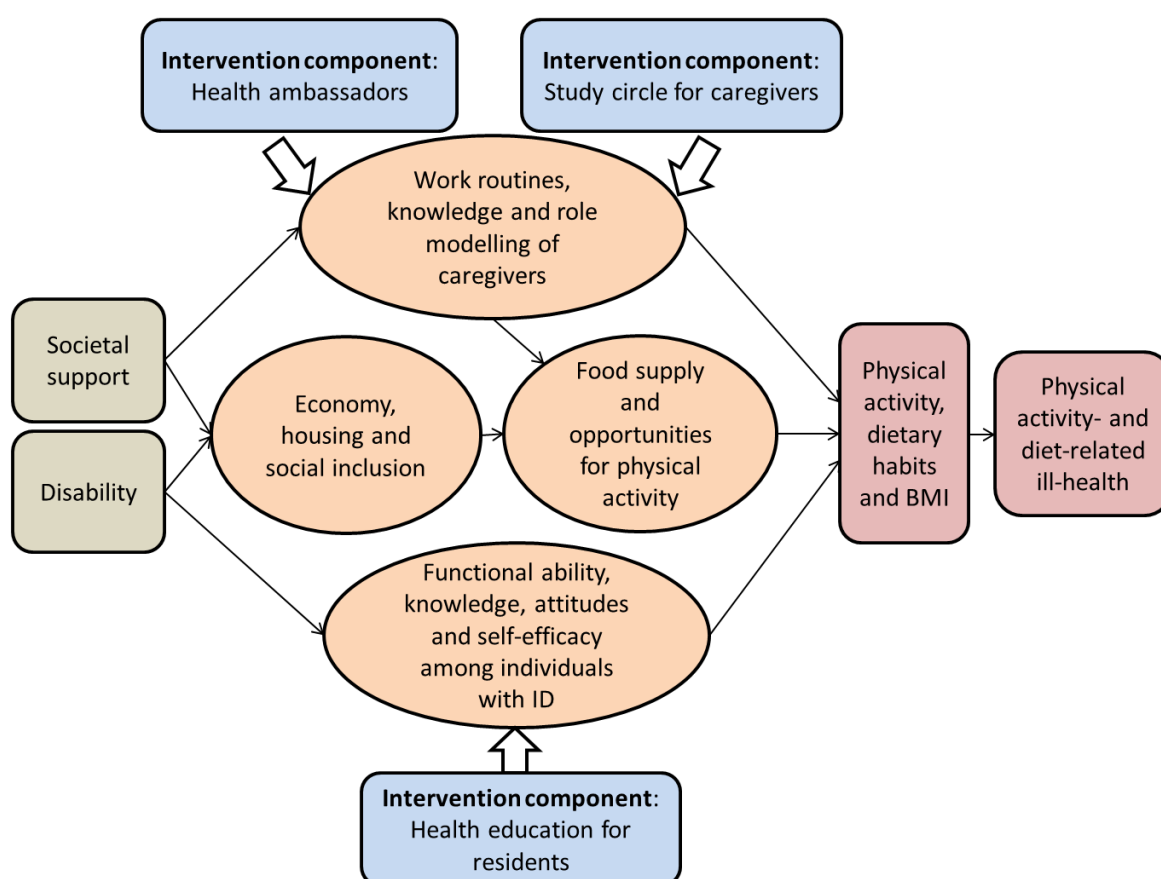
**Intervention component**: Health ambassadors

**Intervention component**: Study circle for caregivers

Work routines, knowledge and role modelling of caregivers

Societal support

Disability

Economy, housing and social inclusion

Food supply and opportunities for physical activity

Physical activity, dietary habits and BMI

Physical activity- and diet-related ill-health

Functional ability, knowledge, attitudes and self-efficacy among individuals with ID

**Intervention component**: Health education for residents